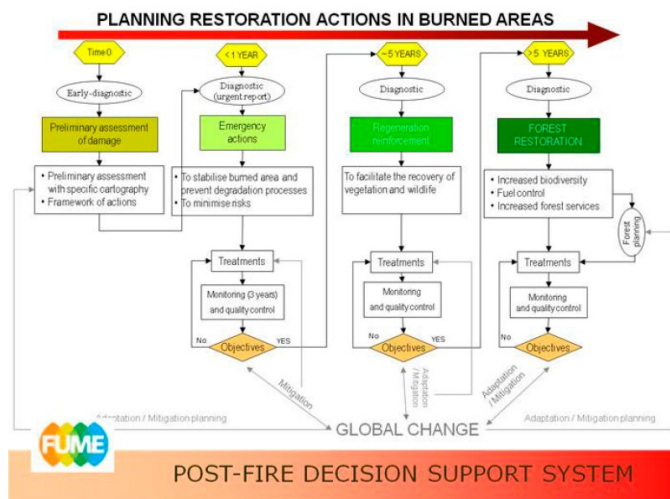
PLANNING RESTORATION ACTIONS IN BURNED AREAS

Time 0

Early-diagnostic

Preliminary assessment of damage

• Preliminary assessment with specific cartography
• Framework of actions

< 1 YEAR

Diagnostic (urgent report)

Emergency actions

• To stabilise burned area and prevent degradation processes
• To minimise risks

Treatments

Monitoring (3 years) and quality control

No

Objectives

YES

~5 YEARS

Diagnostic

Regeneration reinforcement

To facilitate the recovery of vegetation and wildlife

Treatments

Monitoring and quality control

No

Objectives

YES

> 5 YEARS

Diagnostic

FOREST RESTORATION

• Increased biodiversity
• Fuel control
• Increased forest services

Forest planning

Treatments

Monitoring and quality control

No

Objectives

Mitigation

Adaptation / Mitigation

Adaptation / Mitigation

Adaptation / Mitigation planning

Adaptation / Mitigation planning

GLOBAL CHANGE

FUME

POST-FIRE DECISION SUPPORT SYSTEM